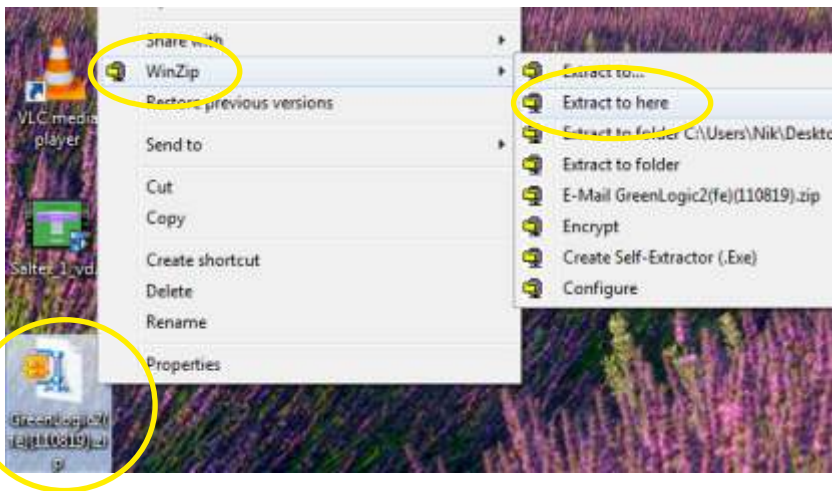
VLC media player

Saltex_1_vd

GreenLogic2(f e)(110819).zi p

Share with
WinZip
Restore previous versions

Send to

Cut
Copy

Create shortcut
Delete
Rename

Properties

Extract to...
Extract to here
Extract to folder C:\Users\Nik\Deskto
Extract to folder
E-Mail GreenLogic2(fe)(110819).zip
Encrypt
Create Self-Extractor (.Exe)
Configure